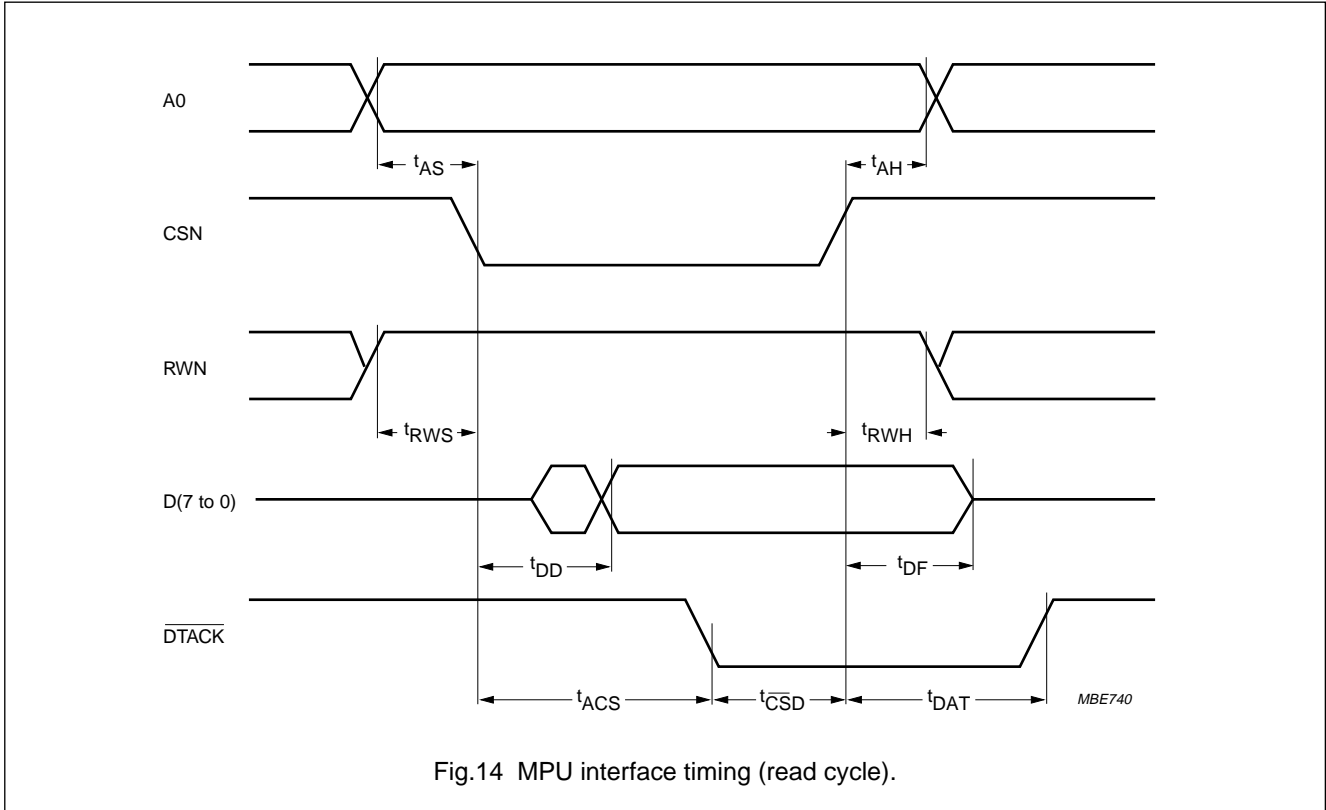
A0

$t_{AS}$

$t_{AH}$

CSN

RWN

$t_{RWS}$

$t_{RWH}$

D(7 to 0)

$t_{DD}$

$t_{DF}$

$\overline{DTACK}$

$t_{ACS}$

$t_{\overline{CS}D}$

$t_{DAT}$

MBE740

Fig.14 MPU interface timing (read cycle).